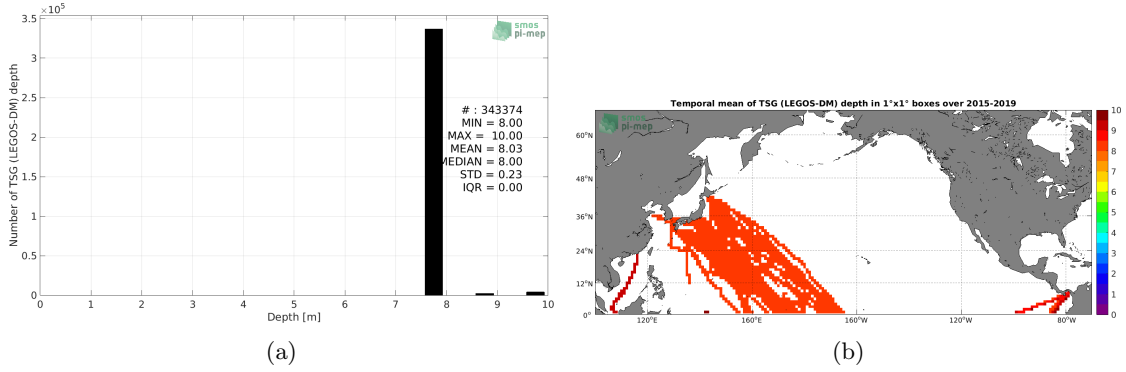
$\times 10^5$

3.5

3

2.5

2

1.5

1

0.5

0

Number of TSG (LEGOS-DM) depth

smos
pi-mep

# : 343374
MIN = 8.00
MAX = 10.00
MEAN = 8.03
MEDIAN = 8.00
STD = 0.23
IQR = 0.00

0 1 2 3 4 5 6 7 8 9 10

Depth [m]

(a)

Temporal mean of TSG (LEGOS-DM) depth in 1°x1° boxes over 2015-2019

smos
pi-mep

60°N

48°N

36°N

24°N

12°N

0°

120°E

160°E

160°W

120°W

80°W

10
9
8
7
6
5
4
3
2
1
0

(b)